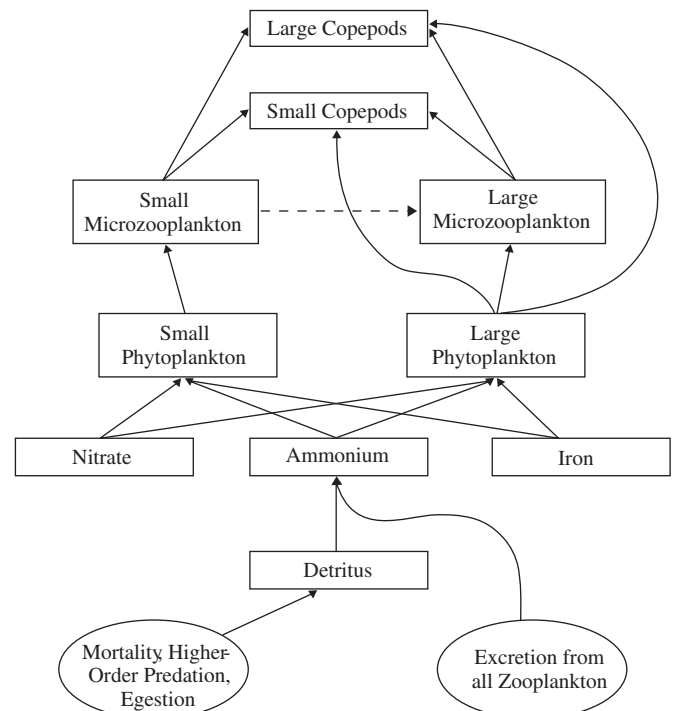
Large Copepods

Small Copepods

Small Microzooplankton

Large Microzooplankton

Small Phytoplankton

Large Phytoplankton

Nitrate

Ammonium

Iron

Detritus

Mortality, Higher Order Predation, Egestion

Excretion from all Zooplankton